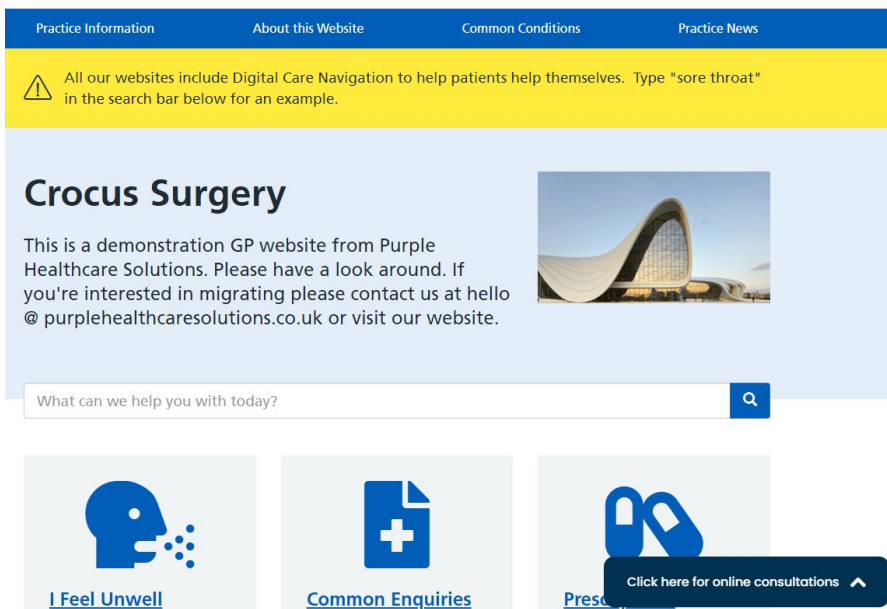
Practice Information About this Website Common Conditions Practice News

All our websites include Digital Care Navigation to help patients help themselves. Type "sore throat" in the search bar below for an example.

Crocus Surgery

This is a demonstration GP website from Purple Healthcare Solutions. Please have a look around. If you're interested in migrating please contact us at hello @ purplehealthcaresolutions.co.uk or visit our website.

What can we help you with today?

I Feel Unwell

Common Enquiries

Presc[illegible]

Click here for online consultations